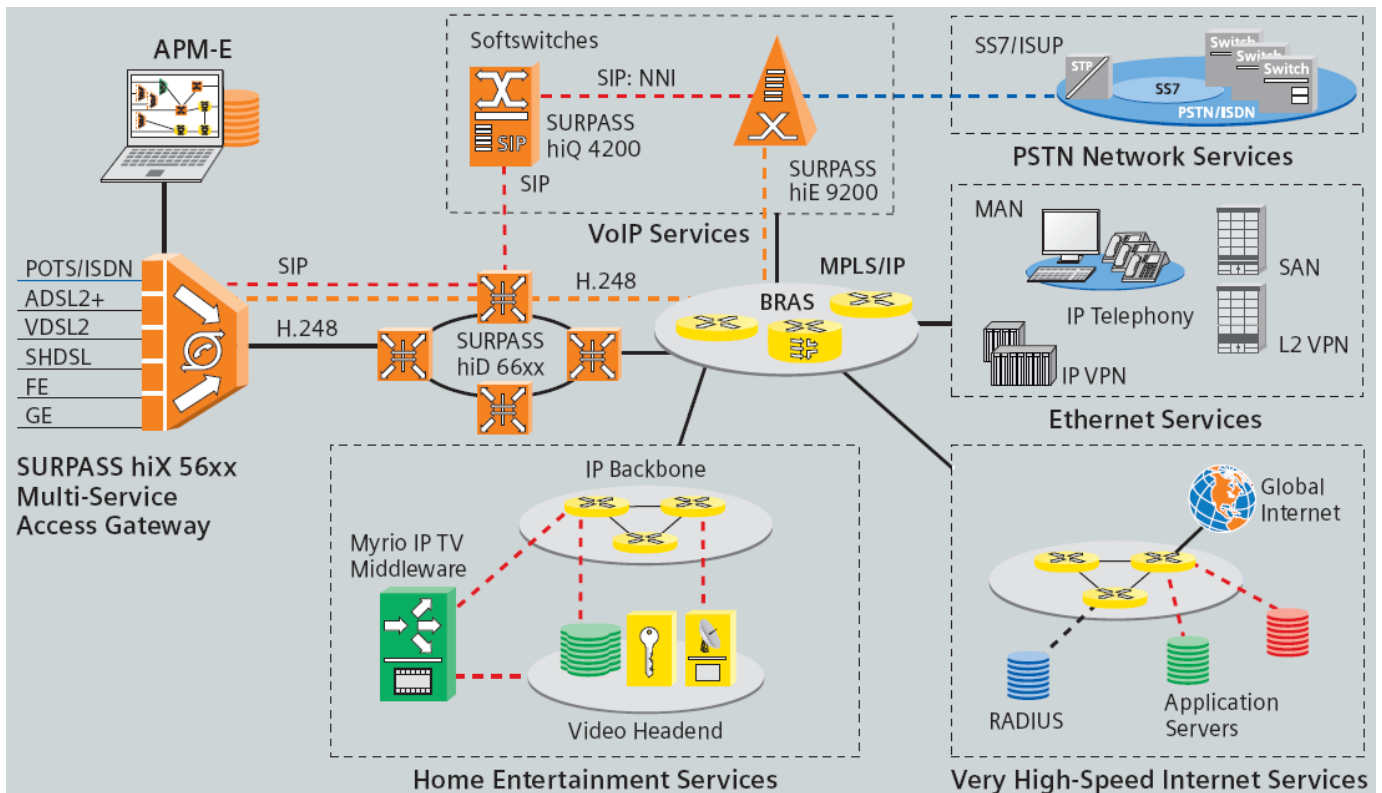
APM-E

Softswitches

SIP: NNI

SIP

SURPASS hiQ 4200

SIP

SURPASS hiE 9200

VoIP Services

SS7/ISUP

STP

SS7

Switch

Switch

Switch

PSTN/ISDN

PSTN Network Services

MAN

SAN

IP Telephony

L2 VPN

IP VPN

Ethernet Services

POTS/ISDN

ADSL2+

VDSL2

SHDSL

FE

GE

SIP

H.248

H.248

SURPASS hiD 66xx

MPLS/IP

BRAS

SURPASS hiX 56xx Multi-Service Access Gateway

IP Backbone

Myrio IP TV Middleware

Video Headend

Home Entertainment Services

Global Internet

RADIUS

Application Servers

Very High-Speed Internet Services